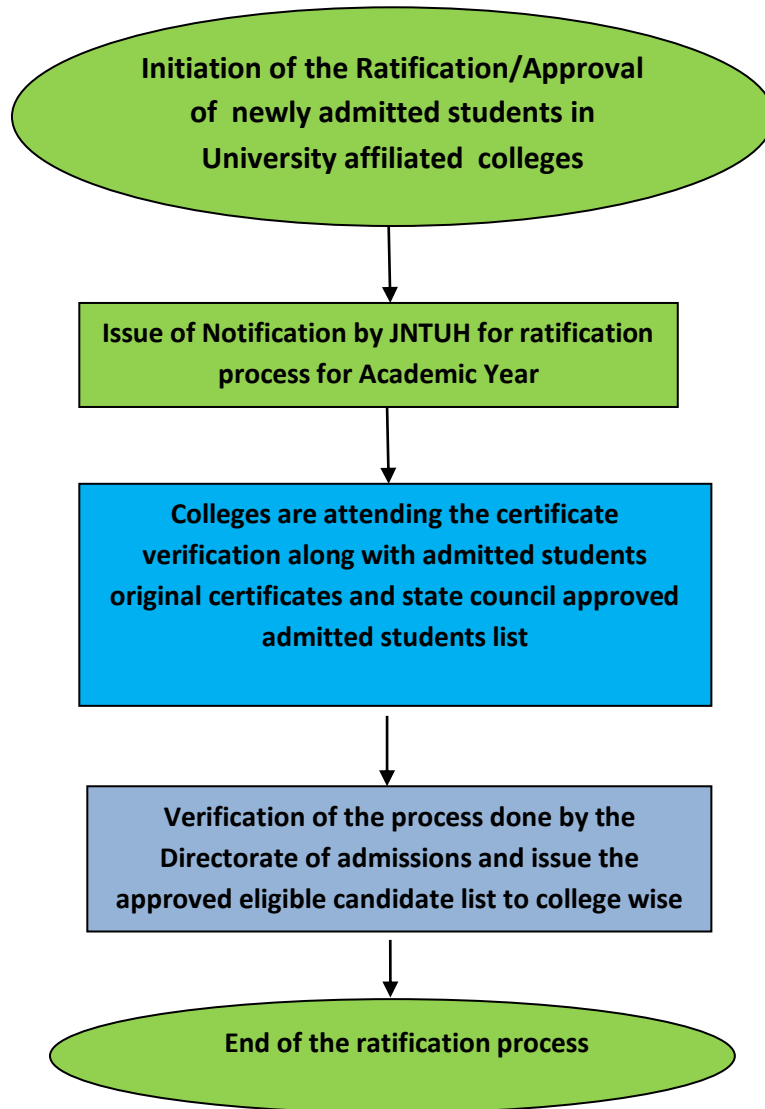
Initiation of the Ratification/Approval of newly admitted students in University affiliated colleges

Issue of Notification by JNTUH for ratification process for Academic Year

Colleges are attending the certificate verification along with admitted students original certificates and state council approved admitted students list

Verification of the process done by the Directorate of admissions and issue the approved eligible candidate list to college wise

End of the ratification process